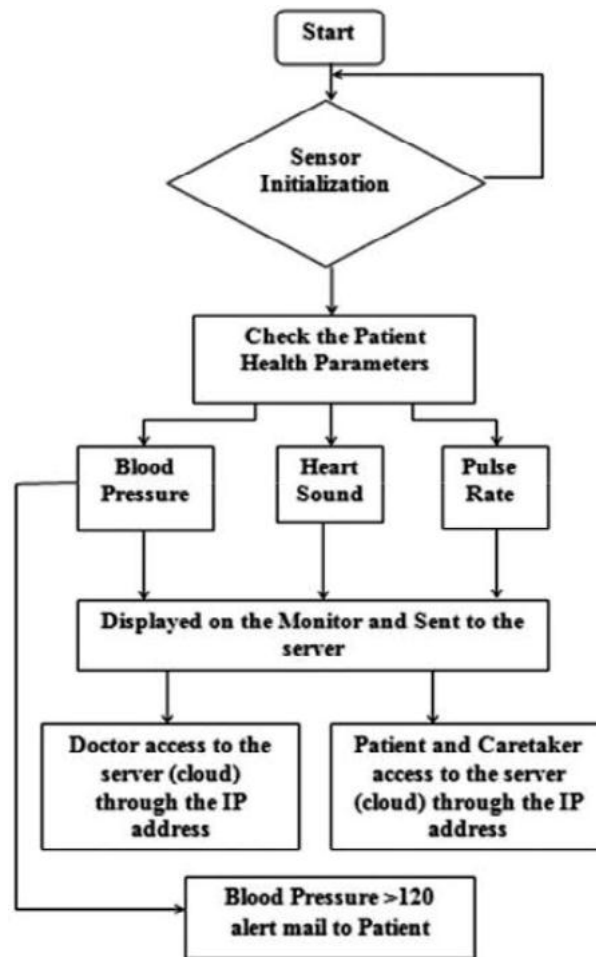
Start

Sensor Initialization

Check the Patient Health Parameters

Blood Pressure

Heart Sound

Pulse Rate

Displayed on the Monitor and Sent to the server

Doctor access to the server (cloud) through the IP address

Patient and Caretaker access to the server (cloud) through the IP address

Blood Pressure >120 alert mail to Patient